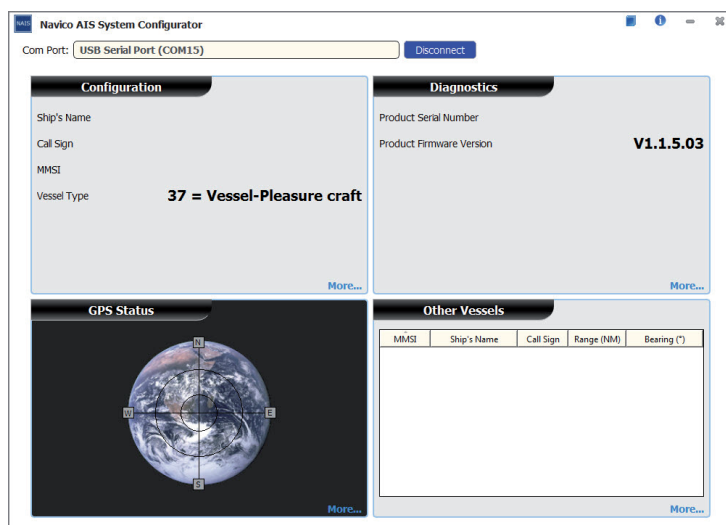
NAIS Navico AIS System Configurator

Com Port: USB Serial Port (COM15) Disconnect

Configuration

Ship's Name

Call Sign

MMSI

Vessel Type 37 = Vessel-Pleasure craft

More...

Diagnostics

Product Serial Number

Product Firmware Version V1.1.5.03

More...

GPS Status

N

W

E

S

More...

Other Vessels

| MMSI | Ship's Name | Call Sign | Range (NM) | Bearing (°) |
|---|---|---|---|---|

More...